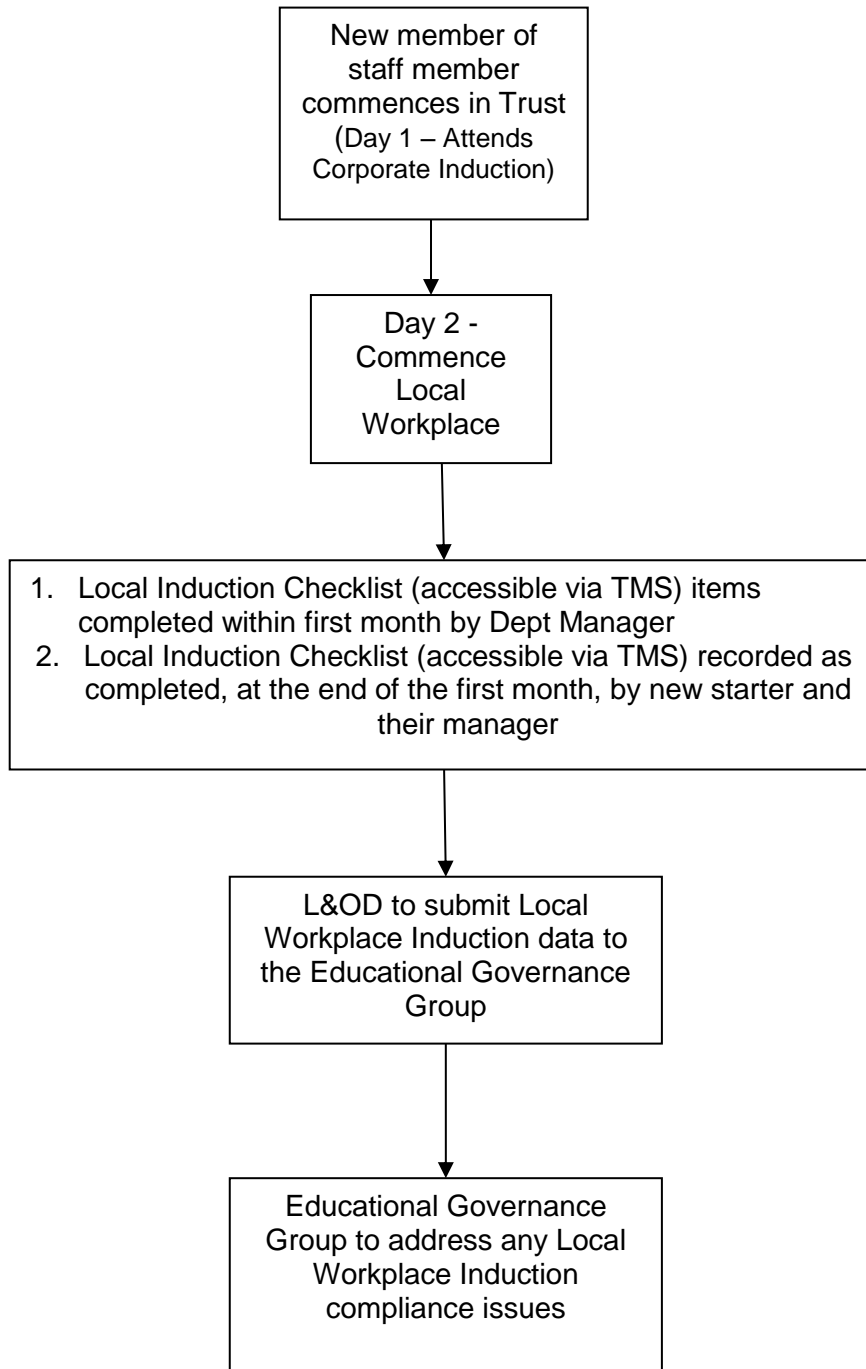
New member of staff member commences in Trust (Day 1 – Attends Corporate Induction)

Day 2 - Commence Local Workplace

1. Local Induction Checklist (accessible via TMS) items completed within first month by Dept Manager
2. Local Induction Checklist (accessible via TMS) recorded as completed, at the end of the first month, by new starter and their manager

L&OD to submit Local Workplace Induction data to the Educational Governance Group

Educational Governance Group to address any Local Workplace Induction compliance issues